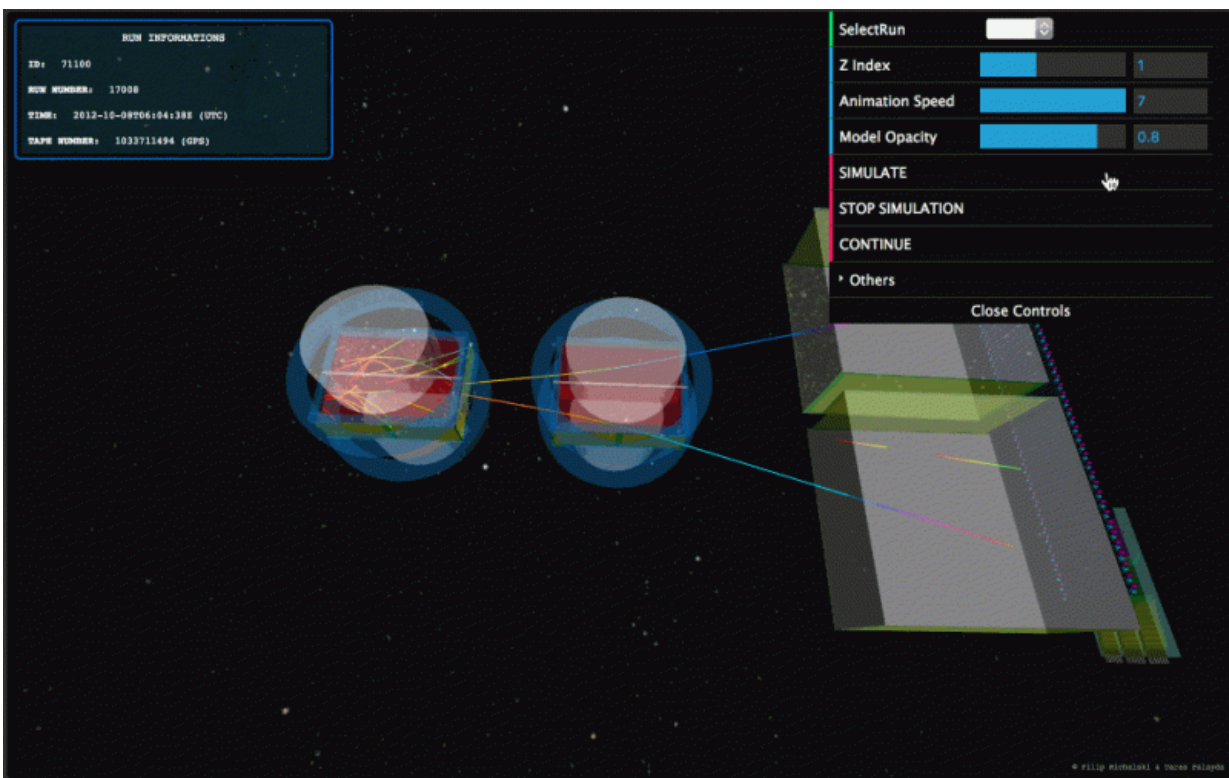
RUN INFORMATIONS

ID: 71100

RUN NUMBER: 17008

TIME: 2012-10-08T06:04:38Z (UTC)

TAPE NUMBER: 1033711494 (GPS)

SelectRun

Z Index 1

Animation Speed 7

Model Opacity 0.8

SIMULATE

STOP SIMULATION

CONTINUE

Others

Close Controls

© Filip Michalski & Taras Palayda